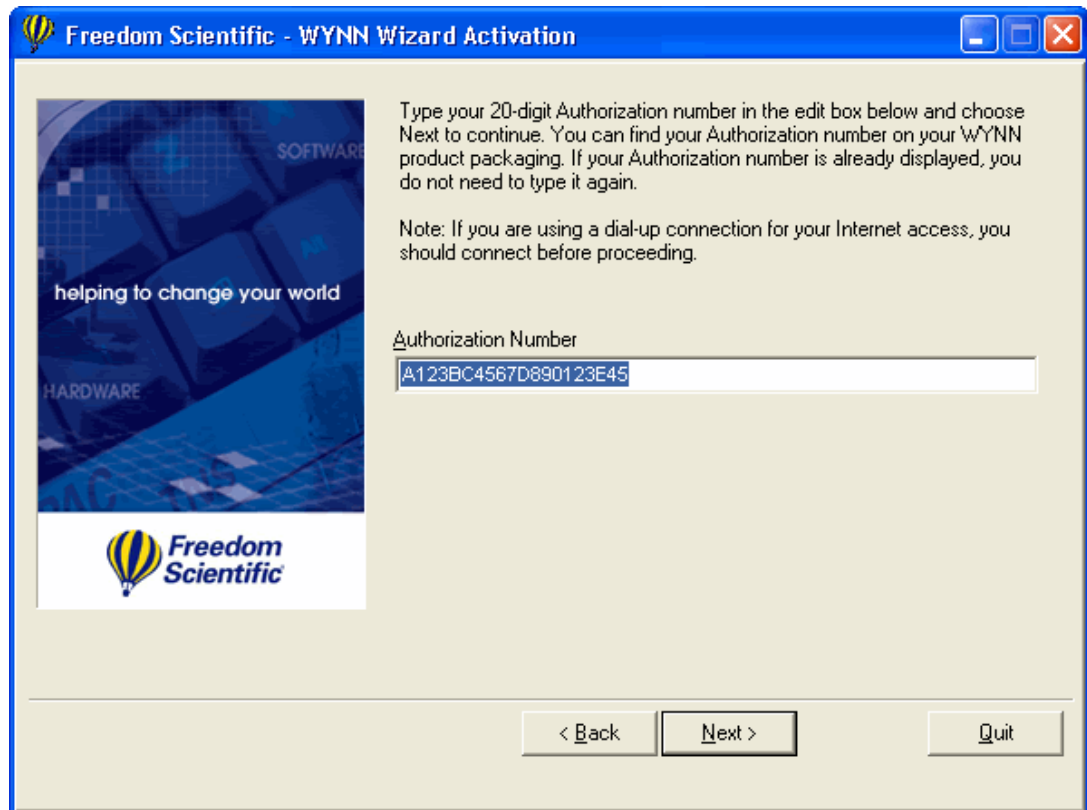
Freedom Scientific - WYNN Wizard Activation

SOFTWARE

helping to change your world

HARDWARE

Freedom Scientific

Type your 20-digit Authorization number in the edit box below and choose Next to continue. You can find your Authorization number on your WYNN product packaging. If your Authorization number is already displayed, you do not need to type it again.

Note: If you are using a dial-up connection for your Internet access, you should connect before proceeding.

Authorization Number

A123BC4567D890123E45

< Back

Next >

Quit